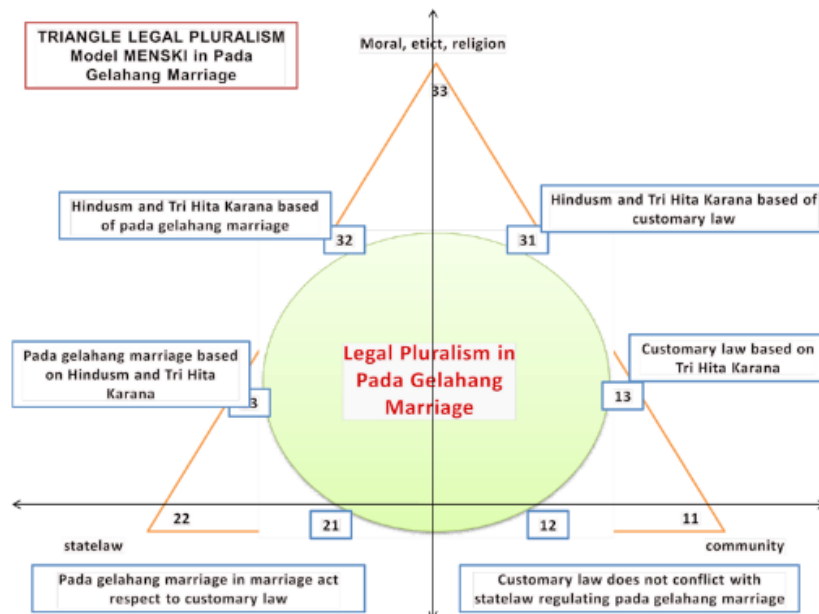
TRIANGLE LEGAL PLURALISM Model MENSKI in Pada Gelahang Marriage

Moral, etict, religion

33

Hindusm and Tri Hita Karana based of pada gelahang marriage

32

Hindusm and Tri Hita Karana based of customary law

31

Legal Pluralism in Pada Gelahang Marriage

Pada gelahang marriage based on Hindusm and Tri Hita Karana

3

Customary law based on Tri Hita Karana

13

22

21

12

11

statelaw

community

Pada gelahang marriage in marriage act respect to customary law

Customary law does not conflict with statelaw regulating pada gelahang marriage